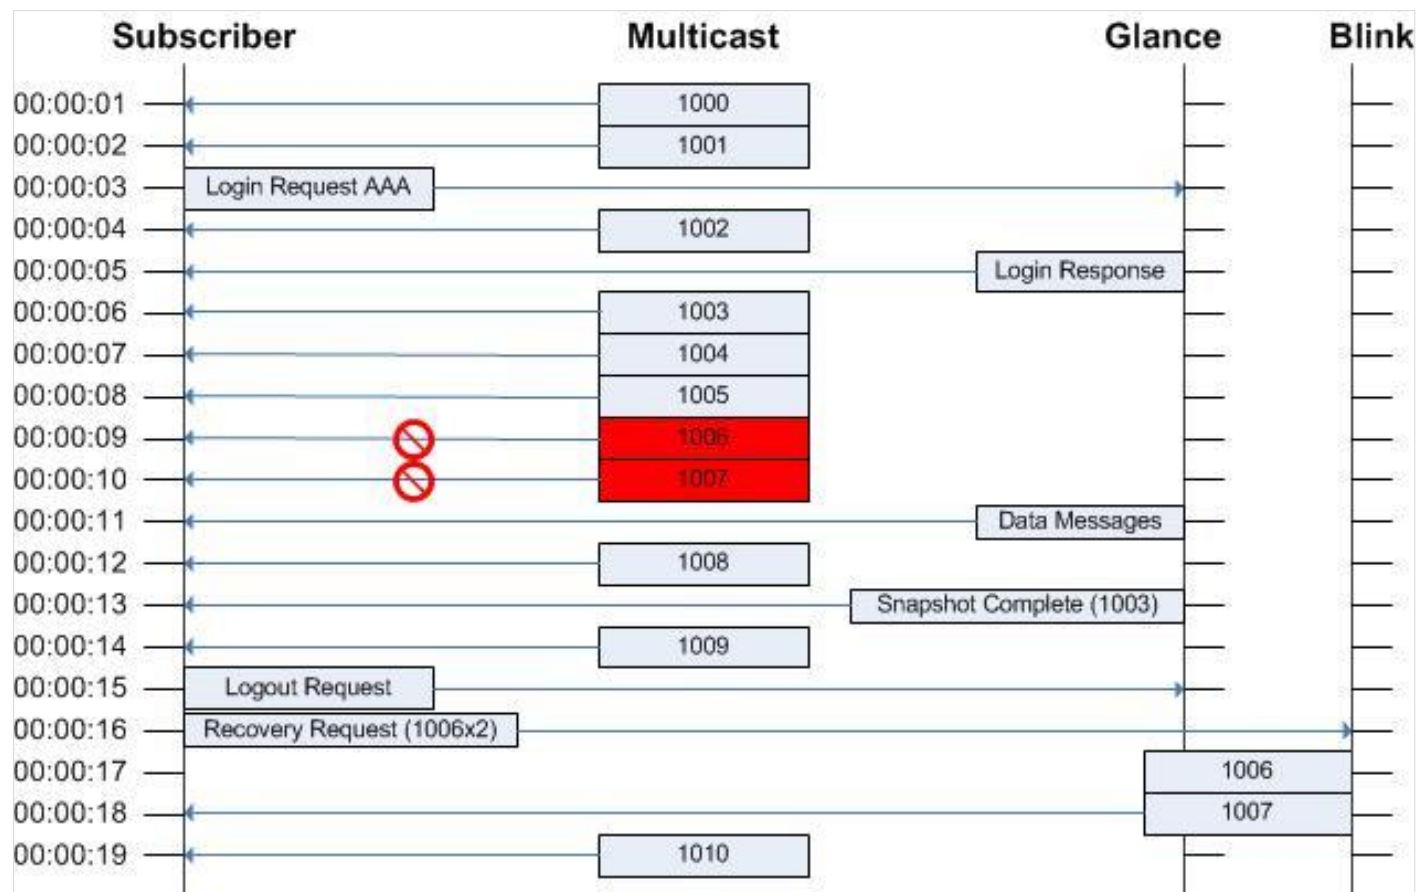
Subscriber

Multicast

Glance

Blink

00:00:01
1000

00:00:02
1001

00:00:03
Login Request AAA

00:00:04
1002

00:00:05
Login Response

00:00:06
1003

00:00:07
1004

00:00:08
1005

00:00:09
1006

00:00:10
1007

00:00:11
Data Messages

00:00:12
1008

00:00:13
Snapshot Complete (1003)

00:00:14
1009

00:00:15
Logout Request

00:00:16
Recovery Request (1006x2)

00:00:17
1006

00:00:18
1007

00:00:19
1010